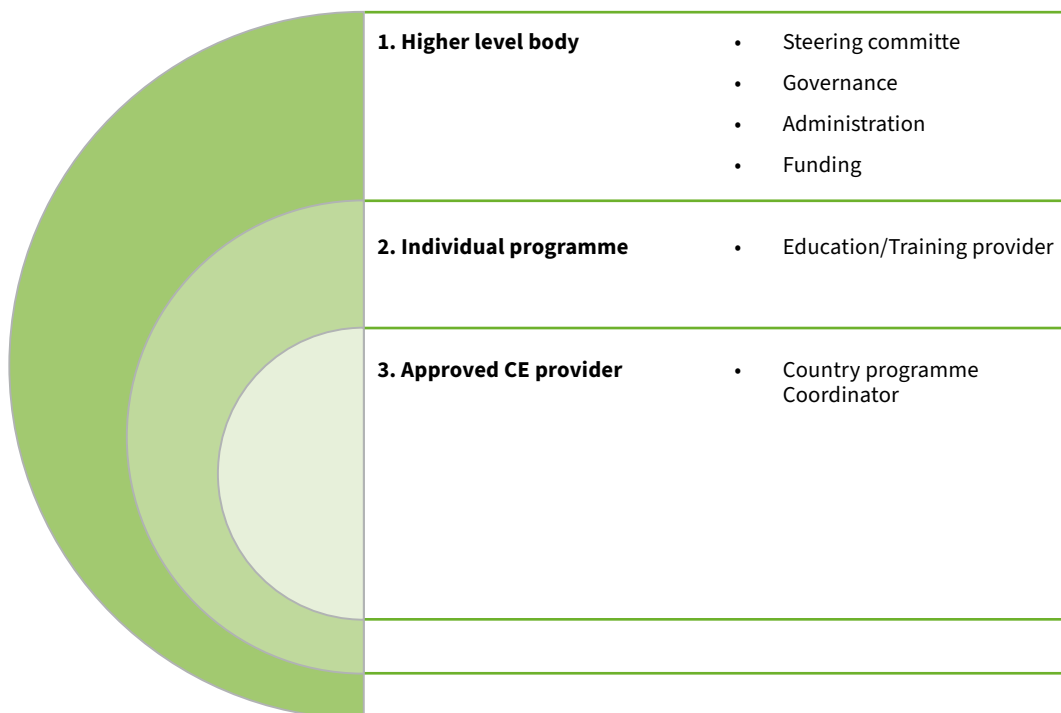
**1. Higher level body**
- Steering committe
- Governance
- Administration
- Funding

**2. Individual programme**
- Education/Training provider

**3. Approved CE provider**
- Country programme Coordinator